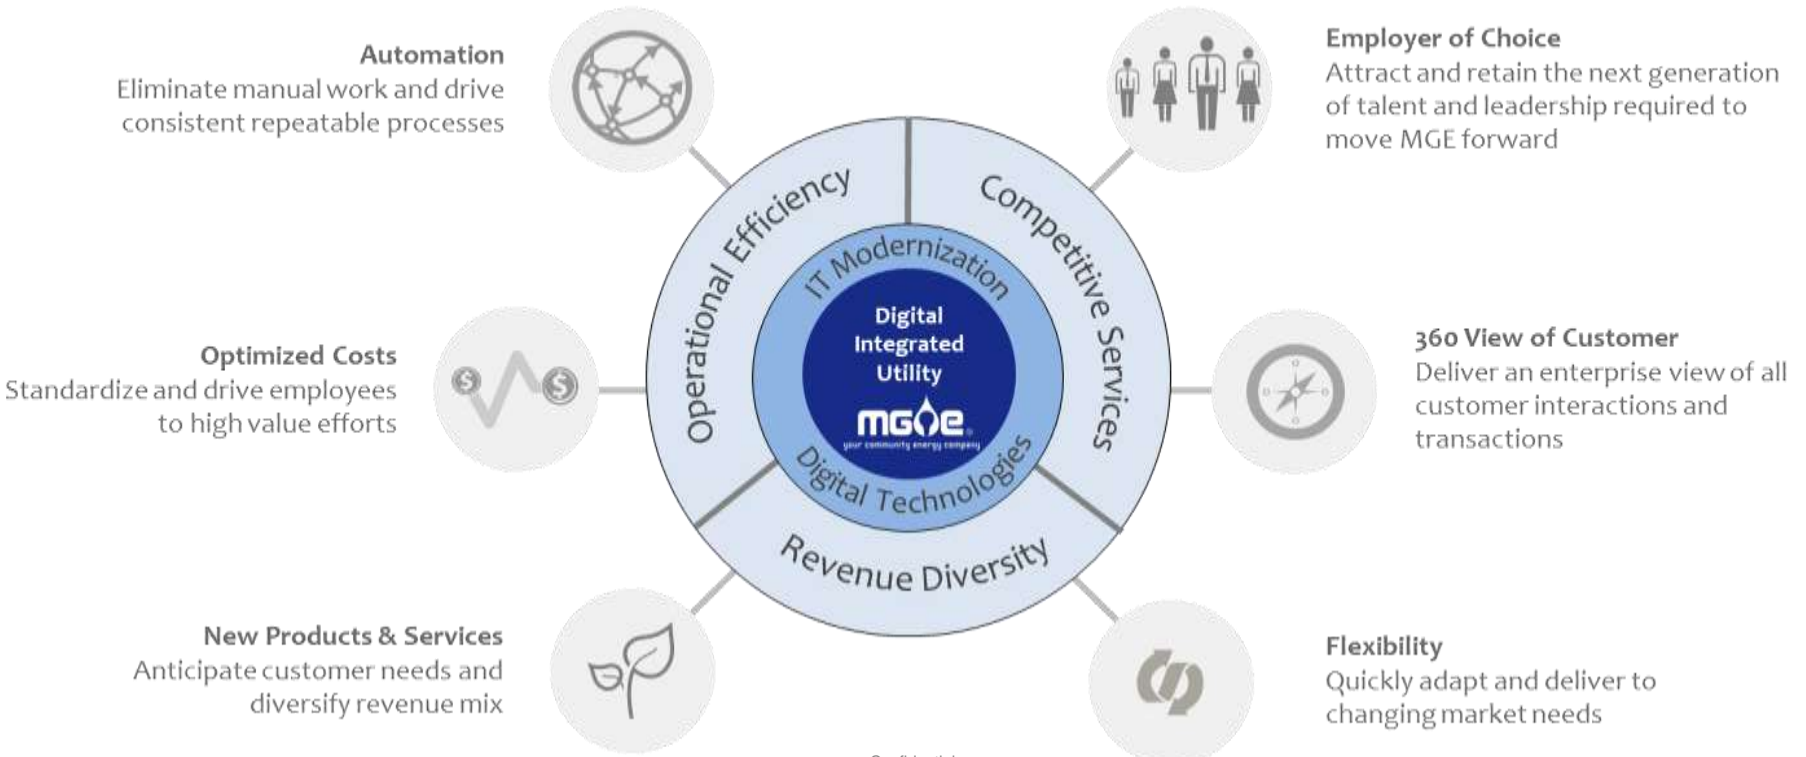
Automation
Eliminate manual work and drive consistent repeatable processes

Employer of Choice
Attract and retain the next generation of talent and leadership required to move MGE forward

Optimized Costs
Standardize and drive employees to high value efforts

Operational Efficiency

Competitive Services

IT Modernization

Digital Integrated Utility

MGE
your community energy company

Digital Technologies

Revenue Diversity

360 View of Customer
Deliver an enterprise view of all customer interactions and transactions

New Products & Services
Anticipate customer needs and diversify revenue mix

Flexibility
Quickly adapt and deliver to changing market needs

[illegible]